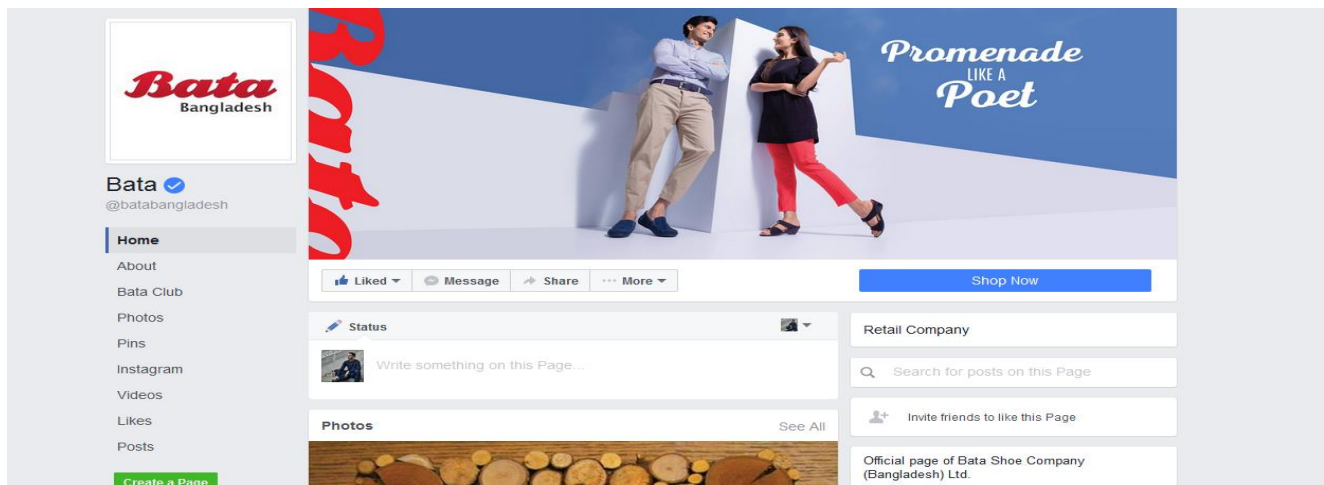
Bata
Bangladesh

Bata
@batabangladesh

Home
About
Bata Club
Photos
Pins
Instagram
Videos
Likes
Posts

Create a Page

Bata

Promenade
LIKE A
Poet

Liked ▾
Message
Share
··· More ▾

Shop Now

Status

Write something on this Page...

Photos
See All

Retail Company

Search for posts on this Page

Invite friends to like this Page

Official page of Bata Shoe Company (Bangladesh) Ltd.